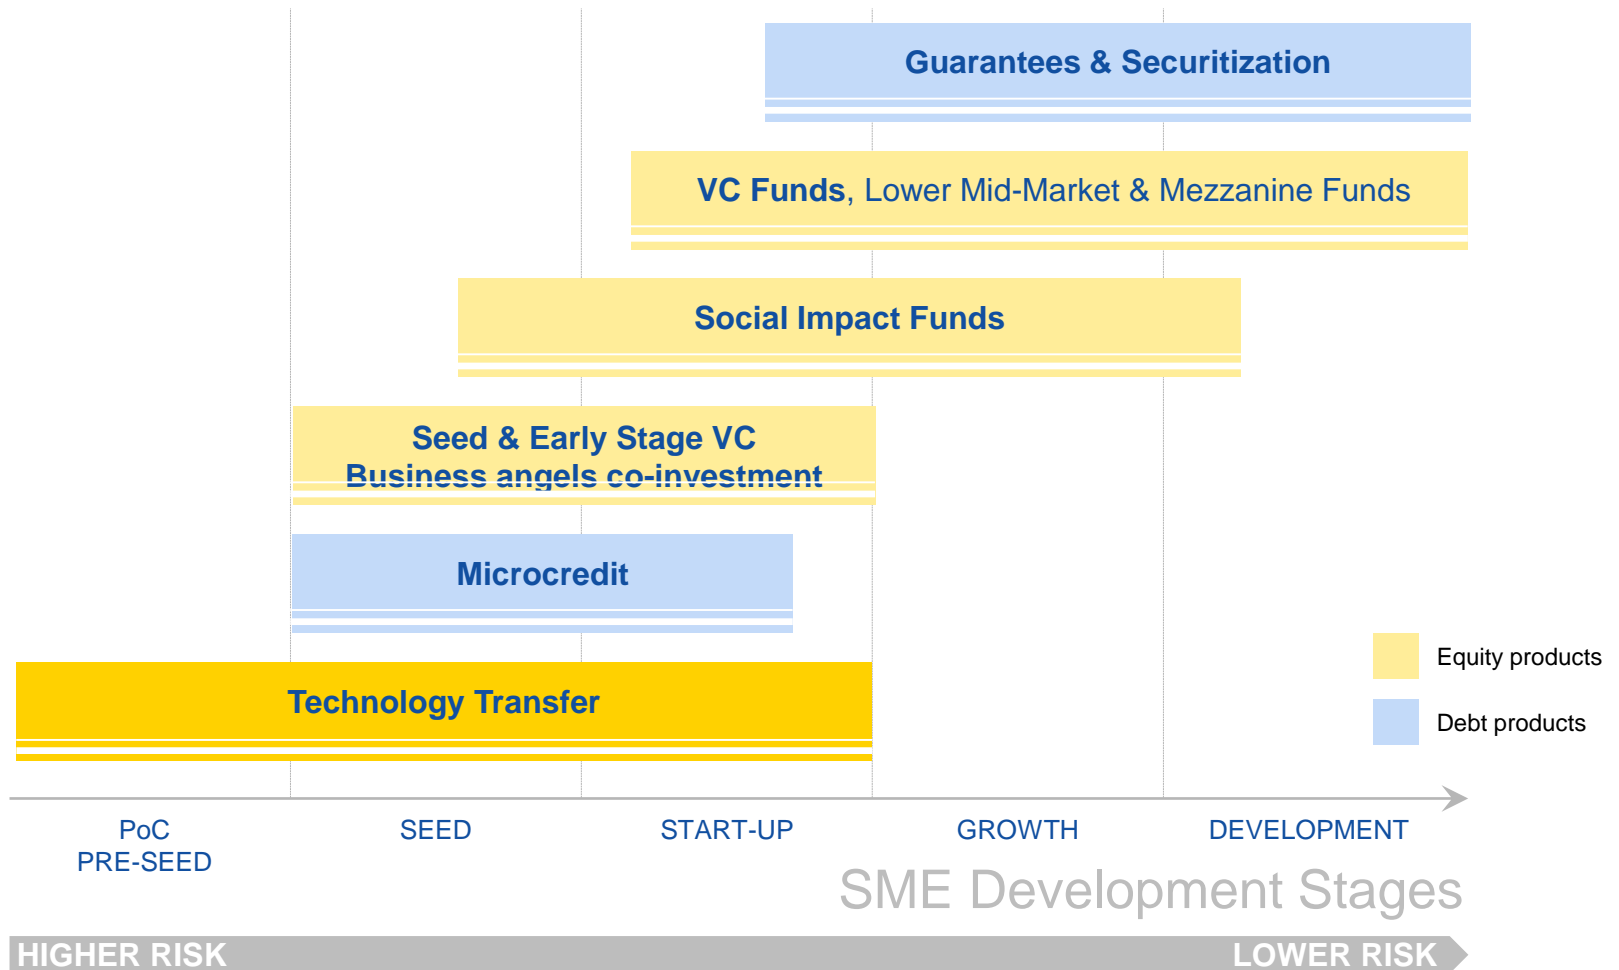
Guarantees & Securitization

VC Funds, Lower Mid-Market & Mezzanine Funds

Social Impact Funds

Seed & Early Stage VC
Business angels co-investment

Microcredit

Technology Transfer

Equity products

Debt products

PoC
PRE-SEED

SEED

START-UP

GROWTH

DEVELOPMENT

SME Development Stages

HIGHER RISK

LOWER RISK